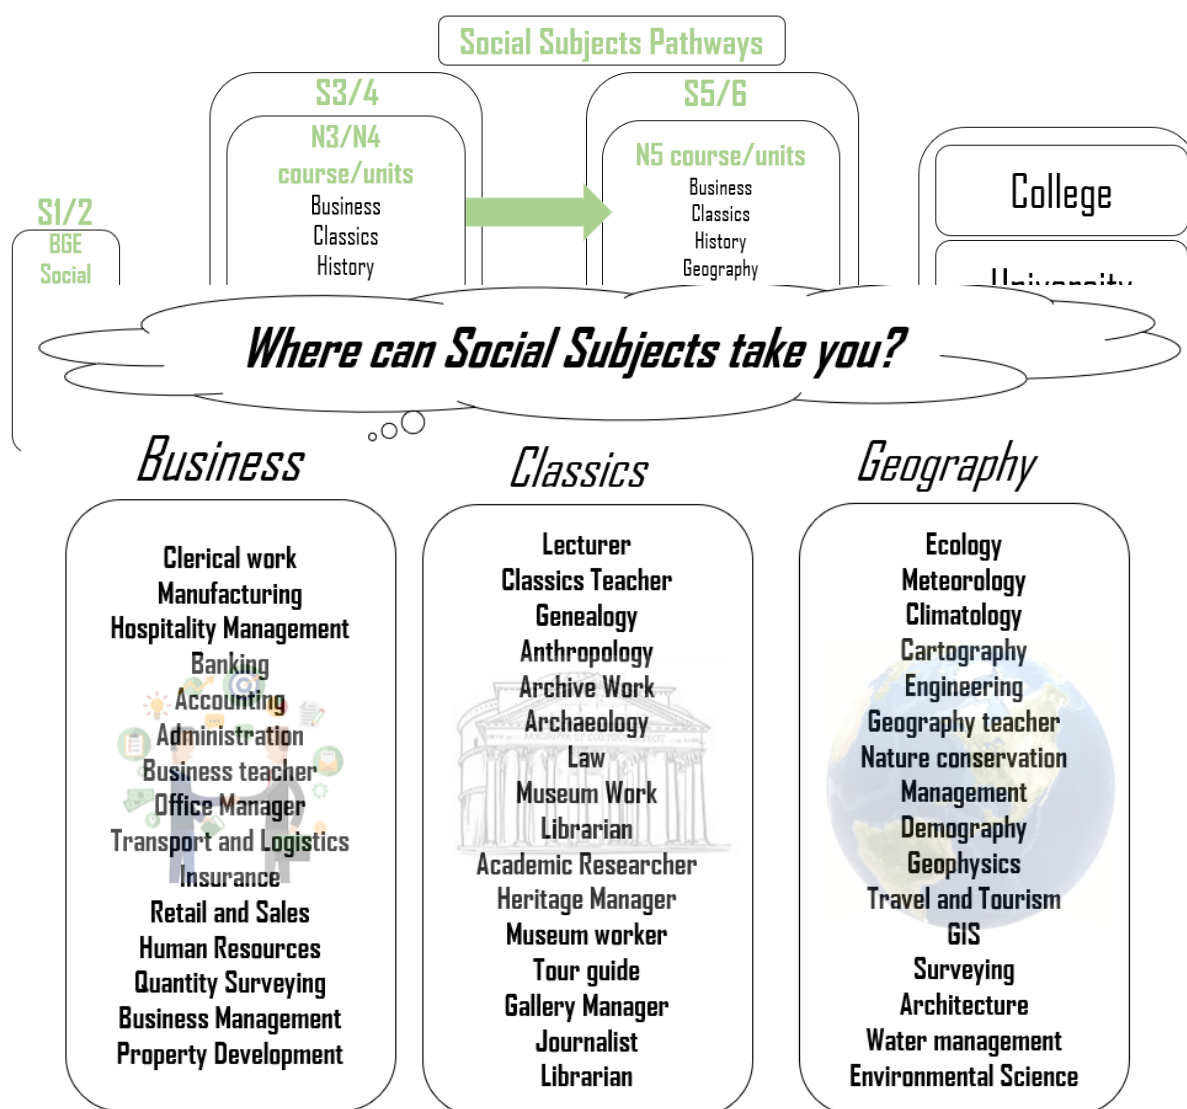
Social Subjects Pathways

S1/2
BGE
Social

S3/4
N3/N4 course/units
Business
Classics
History

S5/6
N5 course/units
Business
Classics
History
Geography

College

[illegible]

Where can Social Subjects take you?

Business

Clerical work
Manufacturing
Hospitality Management
Banking
Accounting
Administration
Business teacher
Office Manager
Transport and Logistics
Insurance
Retail and Sales
Human Resources
Quantity Surveying
Business Management
Property Development

Classics

Lecturer
Classics Teacher
Genealogy
Anthropology
Archive Work
Archaeology
Law
Museum Work
Librarian
Academic Researcher
Heritage Manager
Museum worker
Tour guide
Gallery Manager
Journalist
Librarian

Geography

Ecology
Meteorology
Climatology
Cartography
Engineering
Geography teacher
Nature conservation
Management
Demography
Geophysics
Travel and Tourism
GIS
Surveying
Architecture
Water management
Environmental Science